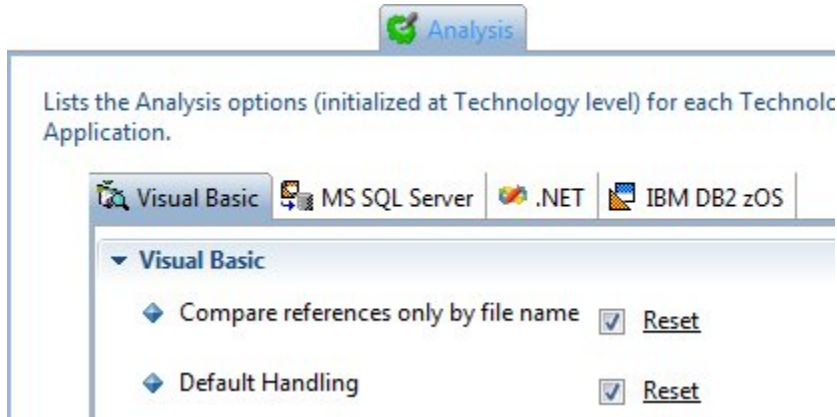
Analysis

Lists the Analysis options (initialized at Technology level) for each Technolo Application.

Visual Basic | MS SQL Server | .NET | IBM DB2 zOS

Visual Basic

Compare references only by file name Reset

Default Handling Reset